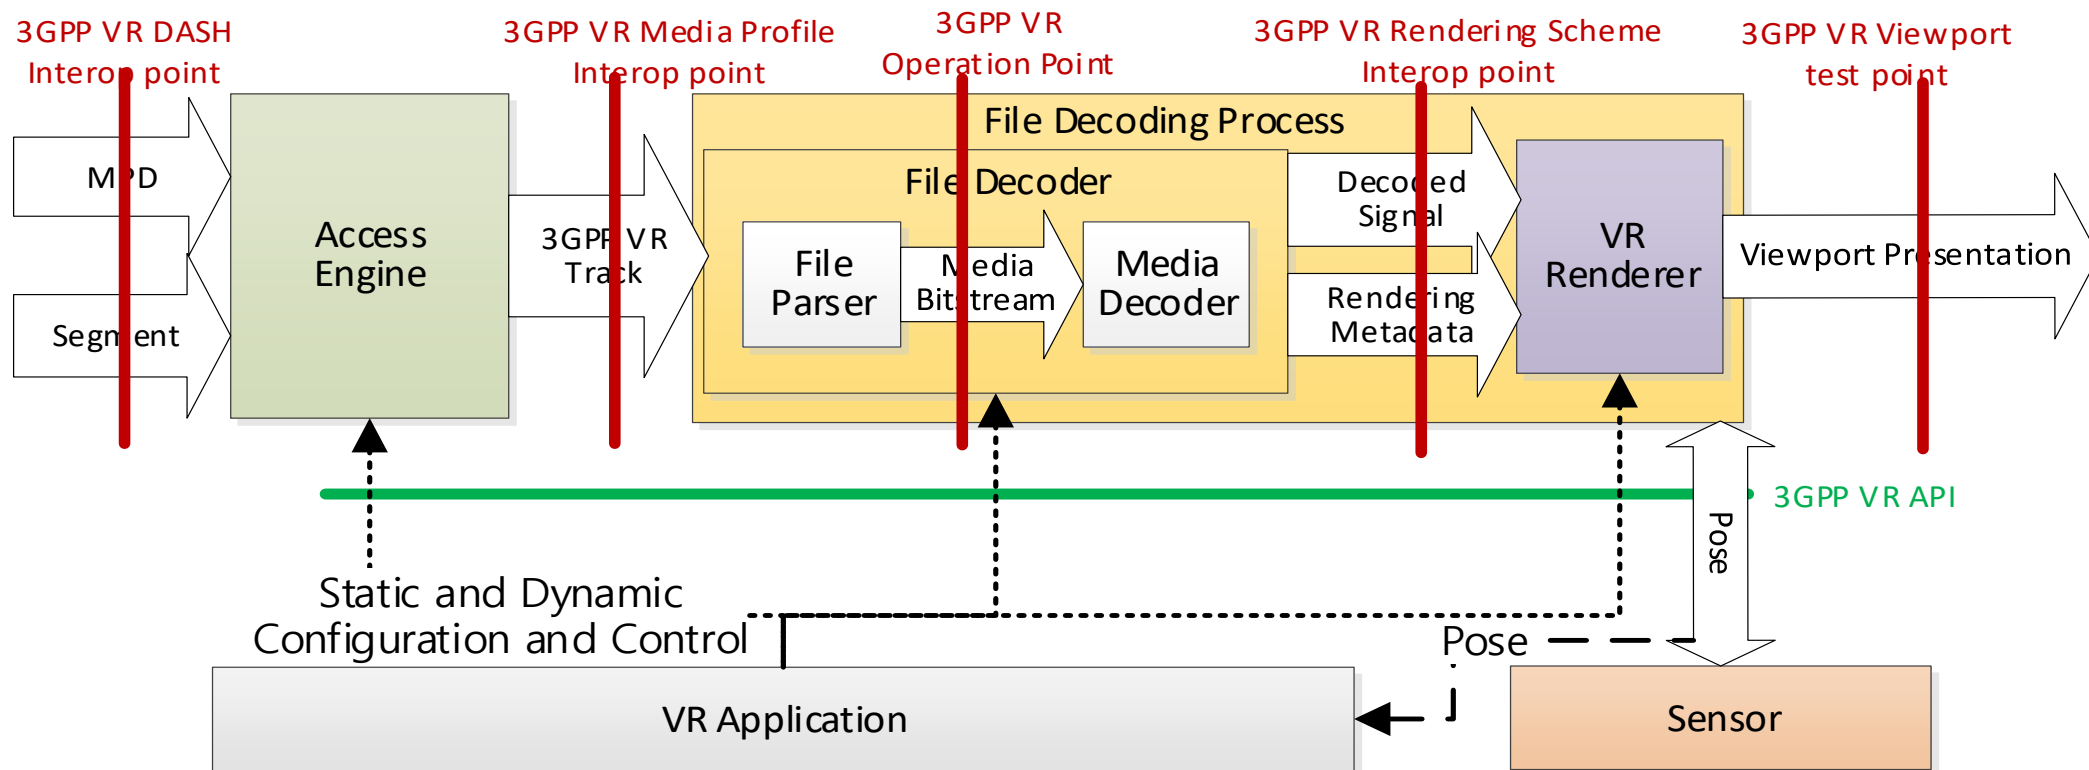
3GPP VR DASH Interop point

3GPP VR Media Profile Interop point

3GPP VR Operation Point

3GPP VR Rendering Scheme Interop point

3GPP VR Viewport test point

File Decoding Process

File Decoder

MPD

Segment

Access Engine

3GPP VR Track

File Parser

Media Bitstream

Media Decoder

Decoded Signal

Rendering Metadata

VR Renderer

Viewport Presentation

3GPP VR API

Pose

Static and Dynamic Configuration and Control

Pose

VR Application

Sensor